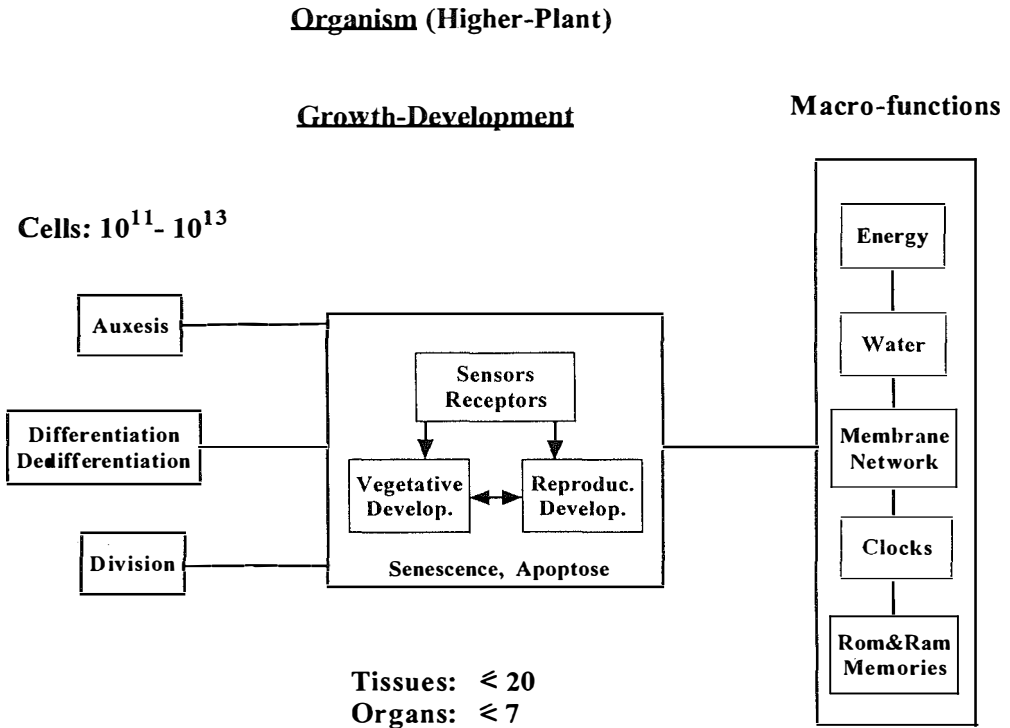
Organism (Higher-Plant)

Growth-Development

Macro-functions

Cells: $10^{11}$- $10^{13}$

Auxesis

Differentiation Dedifferentiation

Division

Sensors Receptors

Vegetative Develop.

Reproduc. Develop.

Senescence, Apoptose

Energy

Water

Membrane Network

Clocks

Rom&Ram Memories

Tissues: $\leqslant 20$
Organs: $\leqslant 7$